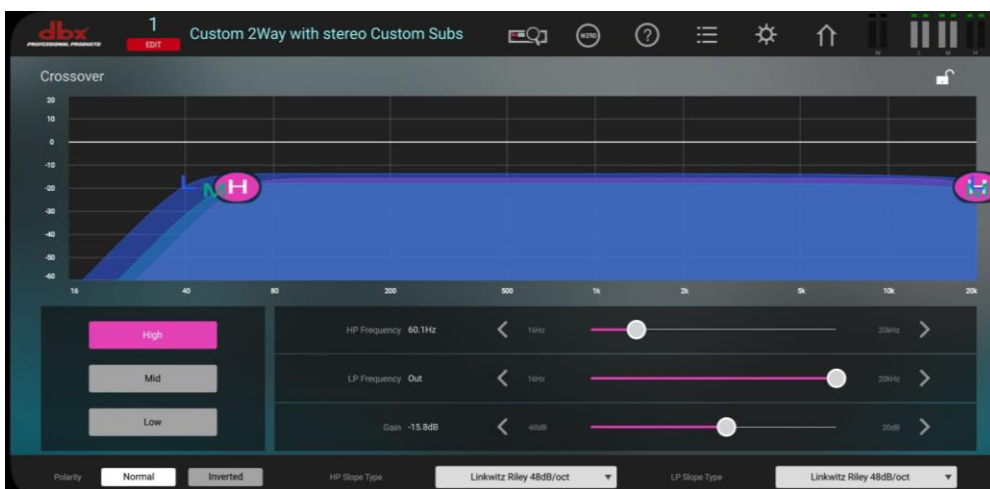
dbx PROFESSIONAL PRODUCTS
1
EDIT
Custom 2Way with stereo Custom Subs
Crossover
20
10
0
-10
-20
-30
-40
-50
-60
16
40
80
200
500
1k
2k
5k
10k
20k
L
M
H
H
High
Mid
Low
HP Frequency 60.1Hz
16Hz
20kHz
LP Frequency Out
16Hz
20kHz
Gain -15.8dB
-60dB
20dB
Polarity
Normal
Inverted
HP Slope Type
Linkwitz Riley 48dB/oct
LP Slope Type
Linkwitz Riley 48dB/oct